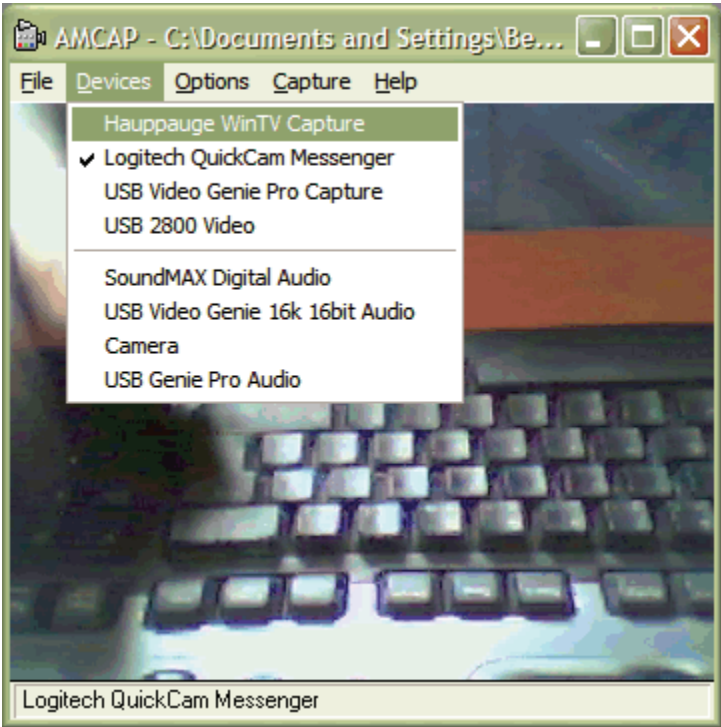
AMCAP - C:\Documents and Settings\Be...

File Devices Options Capture Help

Hauppauge WinTV Capture
✔ Logitech QuickCam Messenger
USB Video Genie Pro Capture
USB 2800 Video

SoundMAX Digital Audio
USB Video Genie 16k 16bit Audio
Camera
USB Genie Pro Audio

Logitech QuickCam Messenger